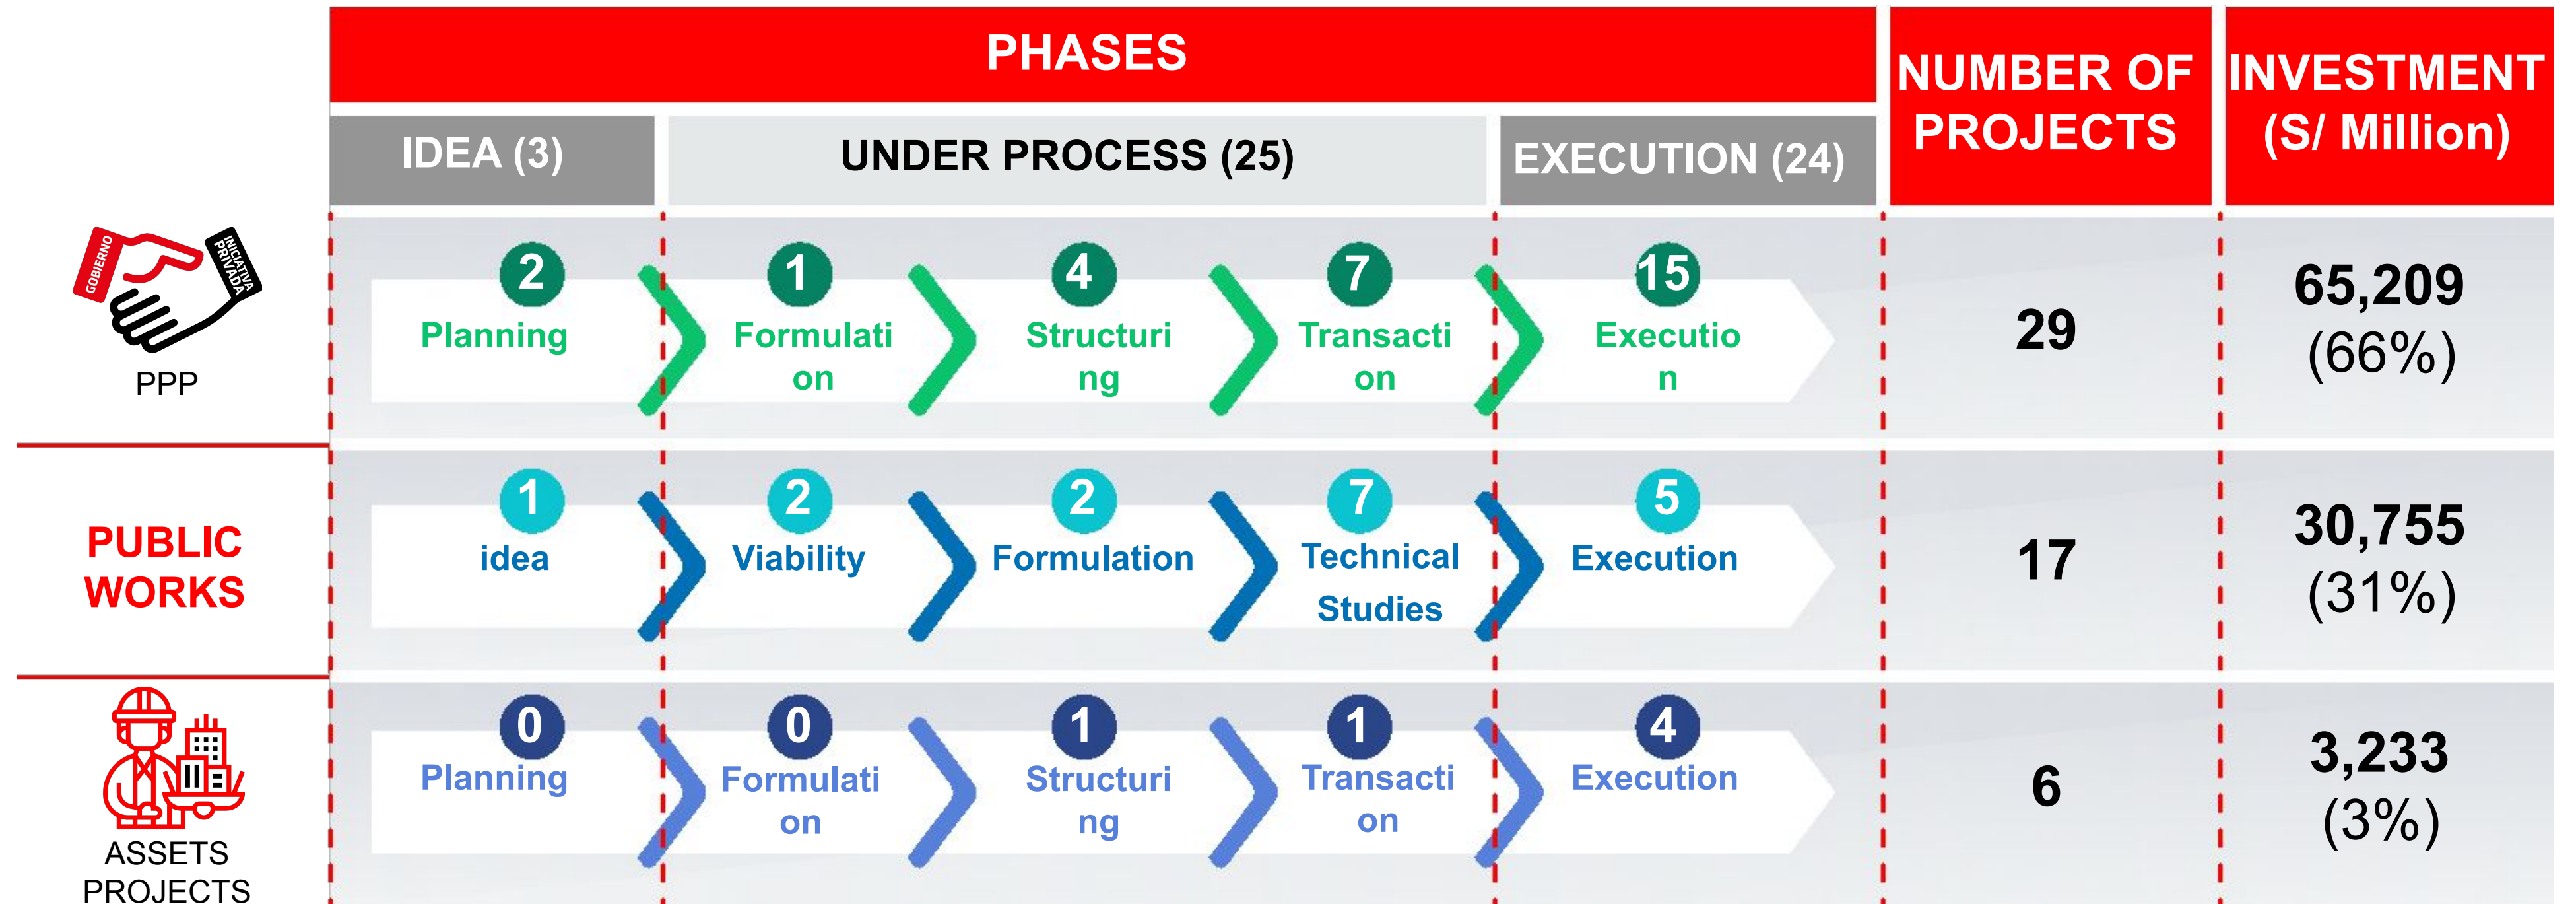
| | PHASES | | | | | NUMBER OF PROJECTS | INVESTMENT (S/ Million) |
|---|---|---|---|---|---|---|---|
| | IDEA (3) | UNDER PROCESS (25) | | | EXECUTION (24) | | |
| GOBIERNO INICIATIVA PRIVADA PPP | 2 Planning | 1 Formulation | 4 Structuring | 7 Transaction | 15 Execution | 29 | 65,209 (66%) |
| PUBLIC WORKS | 1 idea | 2 Viability | 2 Formulation | 7 Technical Studies | 5 Execution | 17 | 30,755 (31%) |
| ASSETS PROJECTS | 0 Planning | 0 Formulation | 1 Structuring | 1 Transaction | 4 Execution | 6 | 3,233 (3%) |